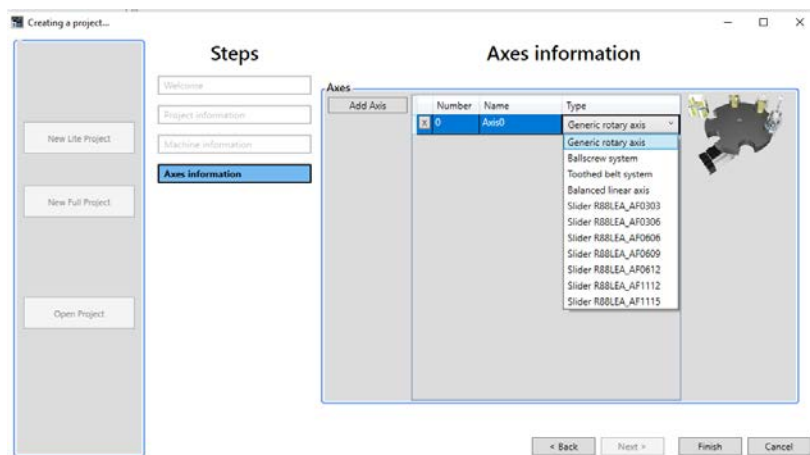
Creating a project...

New Lite Project

New Full Project

Open Project

Steps

Welcome

Project information

Machine information

Axes information

Axes information

Axes

Add Axis

| | Number | Name | Type |
|---|---|---|---|
| X | 0 | Axis0 | Generic rotary axis |

Generic rotary axis
Ballscrew system
Toothed belt system
Balanced linear axis
Slider R88LEA_AF0303
Slider R88LEA_AF0306
Slider R88LEA_AF0606
Slider R88LEA_AF0609
Slider R88LEA_AF0612
Slider R88LEA_AF1112
Slider R88LEA_AF1115

< Back
Next >
Finish
Cancel